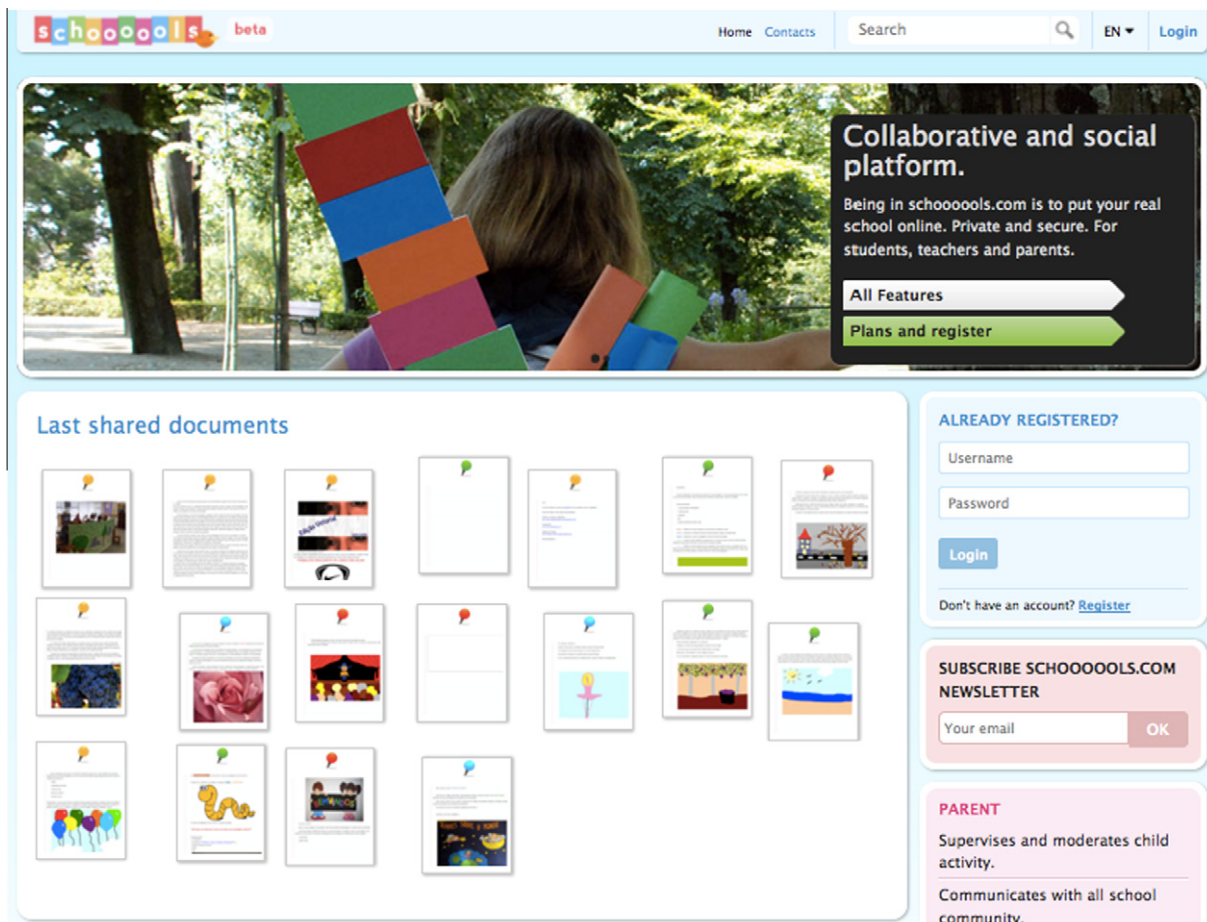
schoooools beta

Home Contacts

Search

EN

Login

Collaborative and social platform.

Being in schoooools.com is to put your real school online. Private and secure. For students, teachers and parents.

All Features

Plans and register

Last shared documents

ALREADY REGISTERED?

Username

Password

Login

Don't have an account? Register

SUBSCRIBE SCHOOOOOLS.COM NEWSLETTER

Your email

OK

PARENT

Supervises and moderates child activity.

Communicates with all school community.